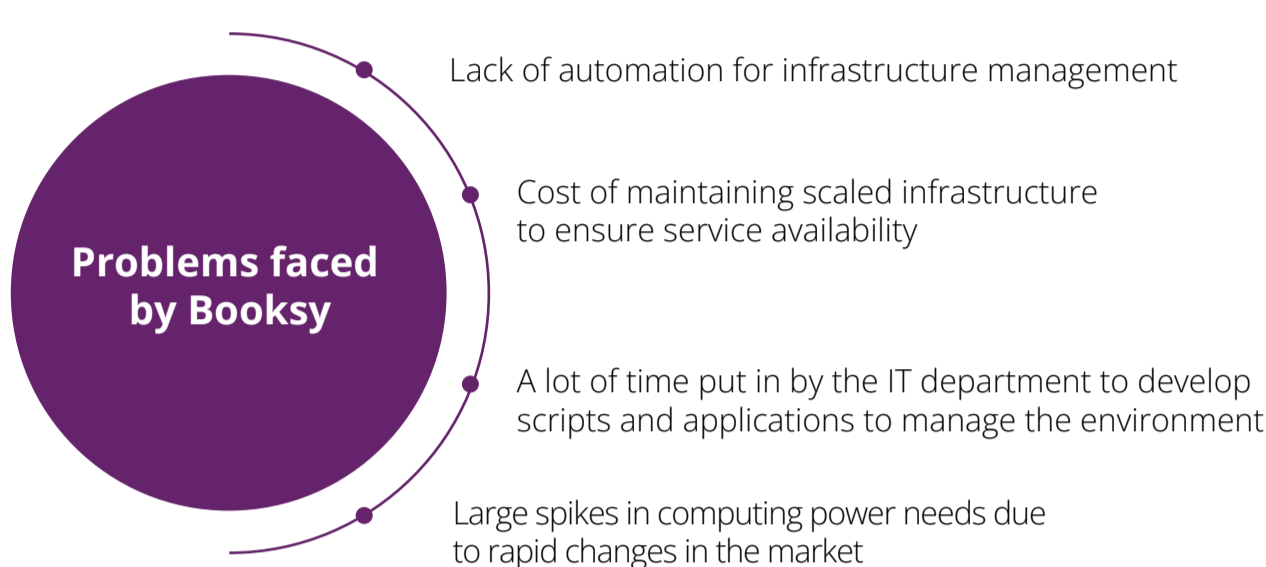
Problems faced by Booksy

Lack of automation for infrastructure management

Cost of maintaining scaled infrastructure to ensure service availability

A lot of time put in by the IT department to develop scripts and applications to manage the environment

Large spikes in computing power needs due to rapid changes in the market